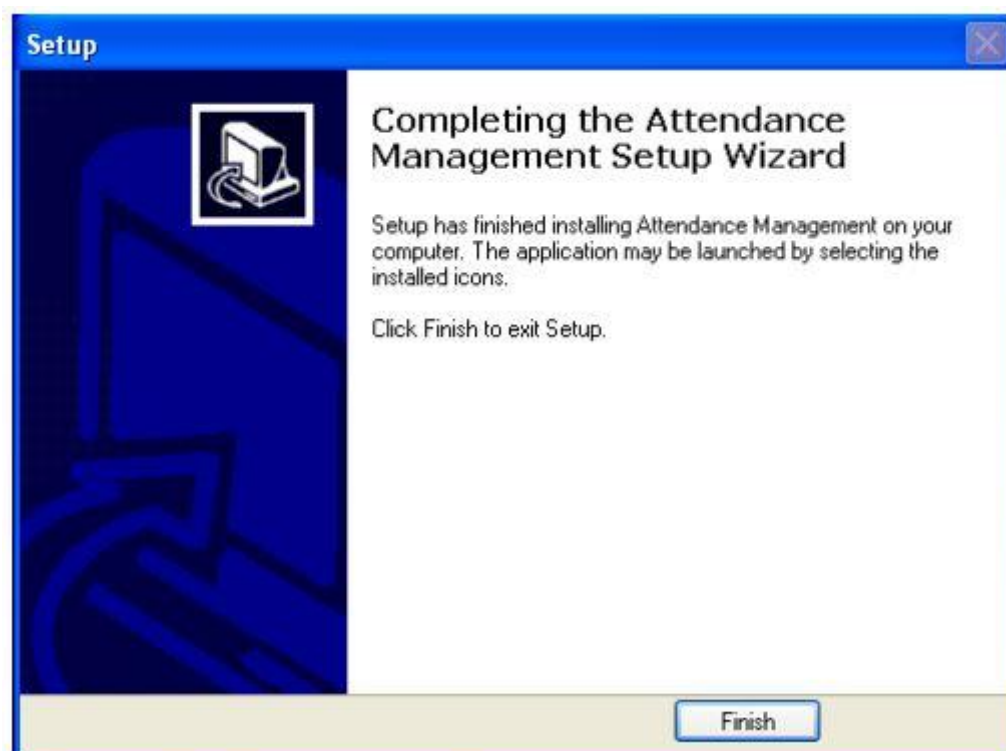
Setup

Completing the Attendance Management Setup Wizard

Setup has finished installing Attendance Management on your computer. The application may be launched by selecting the installed icons.

Click Finish to exit Setup.

Finish